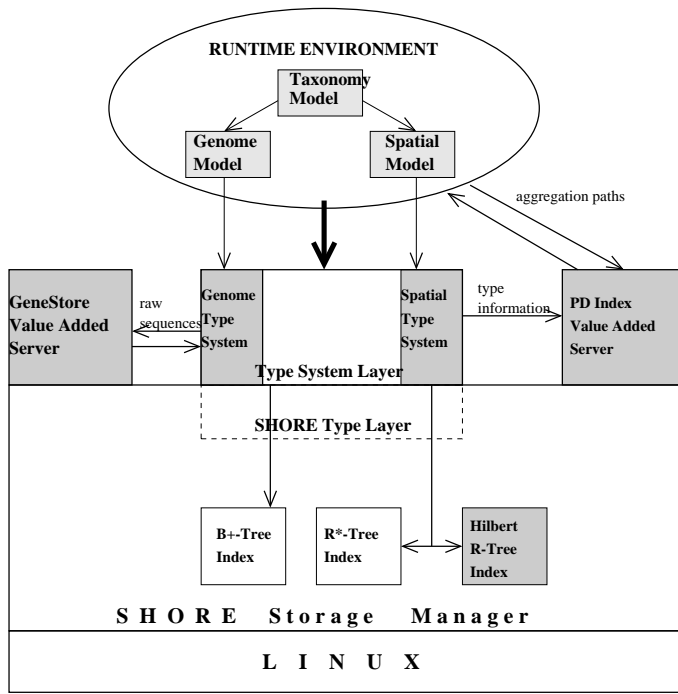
RUNTIME ENVIRONMENT

Taxonomy Model

Genome Model

Spatial Model

aggregation paths

GeneStore Value Added Server

raw sequences

Genome Type System

Spatial Type System

type information

PD Index Value Added Server

Type System Layer

SHORE Type Layer

B+-Tree Index

R*-Tree Index

Hilbert R-Tree Index

S H O R E Storage Manager

L I N U X